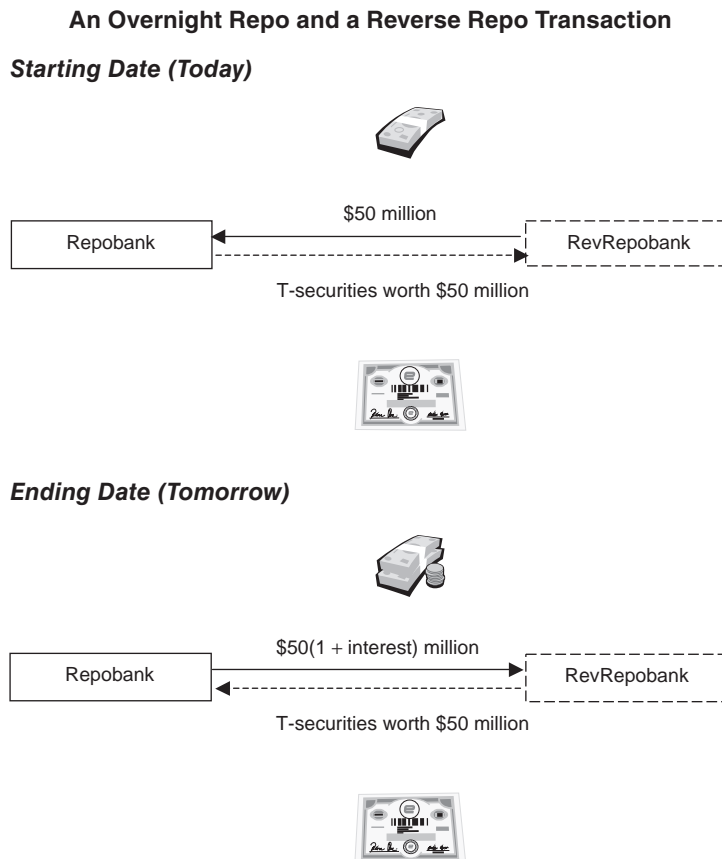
An Overnight Repo and a Reverse Repo Transaction

Starting Date (Today)

\$50 million

Repobank

RevRepobank

T-securities worth \$50 million

Ending Date (Tomorrow)

\$50(1 + interest) million

Repobank

RevRepobank

T-securities worth \$50 million